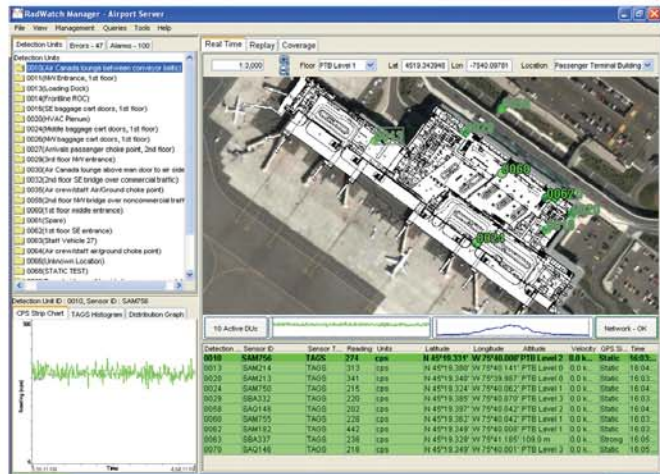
RadWatch Manager - Airport Server

File View Management Queries Tools Help

Detection Units | Errors - 47 | Alarms - 100

Detection Units
0010(Air Canada lounge between conveyor belts)
0011(M/V Entrance, 1st floor)
0013(Loading Dock)
0014(Frontline ROC)
0015(SE baggage cart doors, 1st floor)
0020(HVAC Plenum)
0024(Middle baggage cart doors, 1st floor)
0026(NW baggage cart doors, 1st floor)
0027(Arrivals passenger choke point, 2nd floor)
0029(3rd floor NW entrance)
0030(Air Canada lounge above man door to air side)
0032(2nd floor SE bridge over commercial traffic)
0035(Air crew/staff Air/Ground choke point)
0059(2nd floor NW bridge over noncommercial traff)
0060(1st floor middle entrance)
0061(Spare)
0062(1st floor SE entrance)
0063(Staff Vehicle 27)
0064(Air crew/staff air/ground choke point)
0066(Unknown Location)
0068(STATIC TEST)

Detection Unit ID : 0010, Sensor ID : SAM756

CPS Strip Chart | TAGS Histogram | Distribution Graph

Time

Real Time | Replay | Coverage

1:3,000 | Floor PTB Level 1 | Lat 4519.242946 | Lon -7540.09781 | Location Passenger Terminal Building

0060 0062

10 Active DUs | Network - OK

| Detection... | Sensor ID | Sensor T... | Reading | Units | Latitude | Longitude | Altitude | Velocity | GPS St... | Time |
|---|---|---|---|---|---|---|---|---|---|---|
| 0010 | SAM756 | TAGS | 274 | cps | N 45°19.331' | W 75°40.000' | PTB Level 2 | 0.0 k... | Static | 16:03... |
| 0011 | SAM214 | TAGS | 313 | cps | N 45°19.380' | W 75°40.141' | PTB Level 0 | 0.0 k... | Static | 16:04... |
| 0013 | SAM213 | TAGS | 341 | cps | N 45°19.348' | W 75°39.867' | PTB Level 0 | 0.0 k... | Static | 16:03... |
| 0024 | SAM750 | TAGS | 215 | cps | N 45°19.324' | W 75°40.062' | PTB Level 1 | 0.0 k... | Static | 16:04... |
| 0029 | SBA332 | TAGS | 226 | cps | N 45°19.385' | W 75°40.070' | PTB Level 3 | 0.0 k... | Static | 16:03... |
| 0058 | SAG148 | TAGS | 202 | cps | N 45°19.397' | W 75°40.042' | PTB Level 2 | 0.0 k... | Static | 16:04... |
| 0060 | SAM755 | TAGS | 276 | cps | N 45°19.367' | W 75°40.027' | PTB Level 1 | 0.0 k... | Static | 16:03... |
| 0062 | SAG142 | TAGS | 442 | cps | N 45°19.349' | W 75°40.000' | PTB Level 1 | 0.0 k... | Static | 16:03... |
| 0063 | SBA337 | TAGS | 236 | cps | N 45°19.328' | W 75°41.185' | 108.0 m | 0.0 k... | Strong | 16:05... |
| 0079 | SAG146 | TAGS | 218 | cps | N 45°19.349' | W 75°40.001' | PTB Level 1 | 0.0 k... | Static | 16:03... |